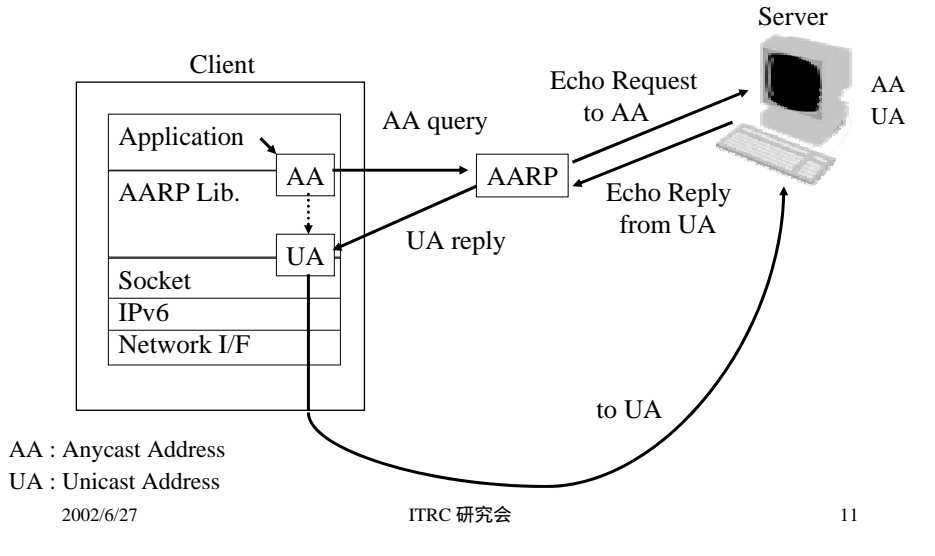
Client

Application

AA

AARP Lib.

UA

Socket

IPv6

Network I/F

AA query

AARP

UA reply

Echo Request to AA

Echo Reply from UA

Server

AA

UA

to UA

AA : Anycast Address

UA : Unicast Address

2002/6/27

ITRC 研究会

11